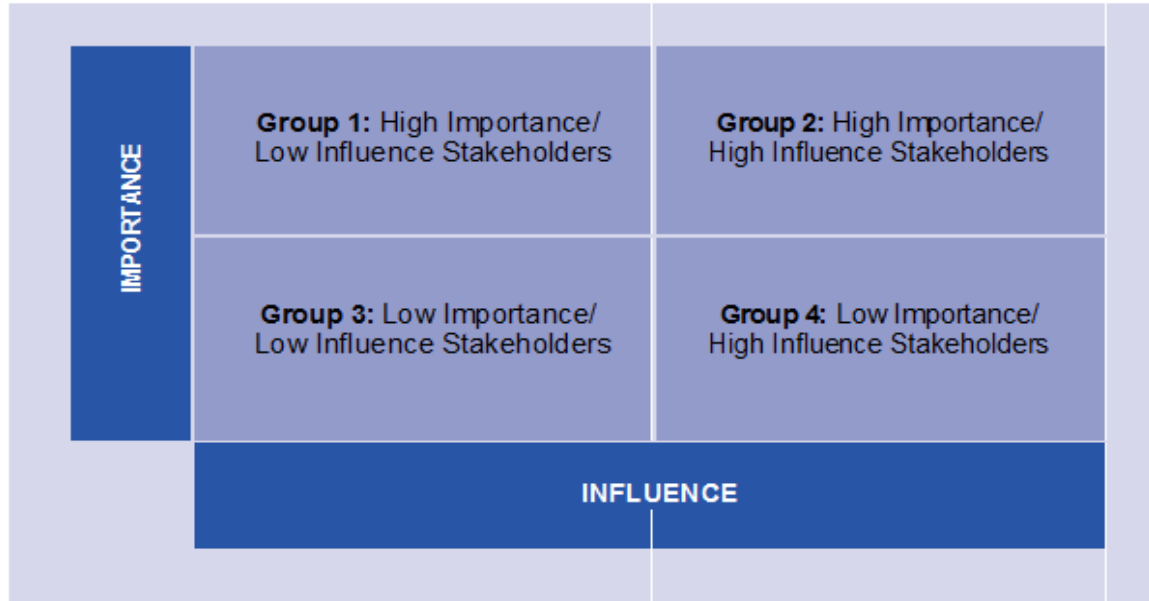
IMPORTANCE

**Group 1:** High Importance/ Low Influence Stakeholders

**Group 2:** High Importance/ High Influence Stakeholders

**Group 3:** Low Importance/ Low Influence Stakeholders

**Group 4:** Low Importance/ High Influence Stakeholders

INFLUENCE